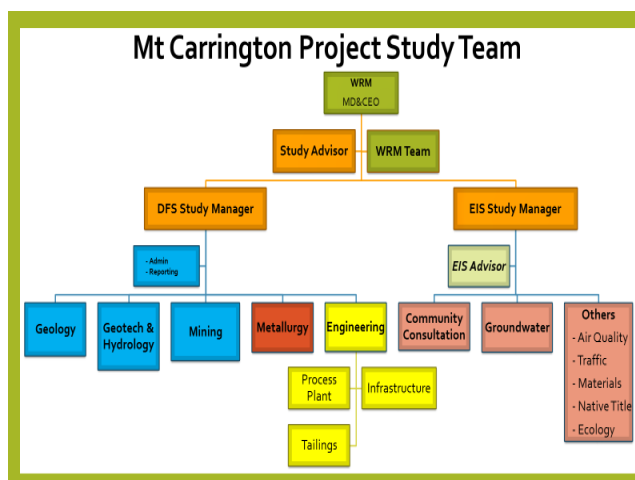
Mt Carrington Project Study Team

WRM
MD&CEO

Study Advisor

WRM Team

DFS Study Manager

EIS Study Manager

- Admin
- Reporting

EIS Advisor

Geology

Geotech & Hydrology

Mining

Metallurgy

Engineering

Process Plant

Infrastructure

Tailings

Community Consultation

Groundwater

Others
- Air Quality
- Traffic
- Materials
- Native Title
- Ecology